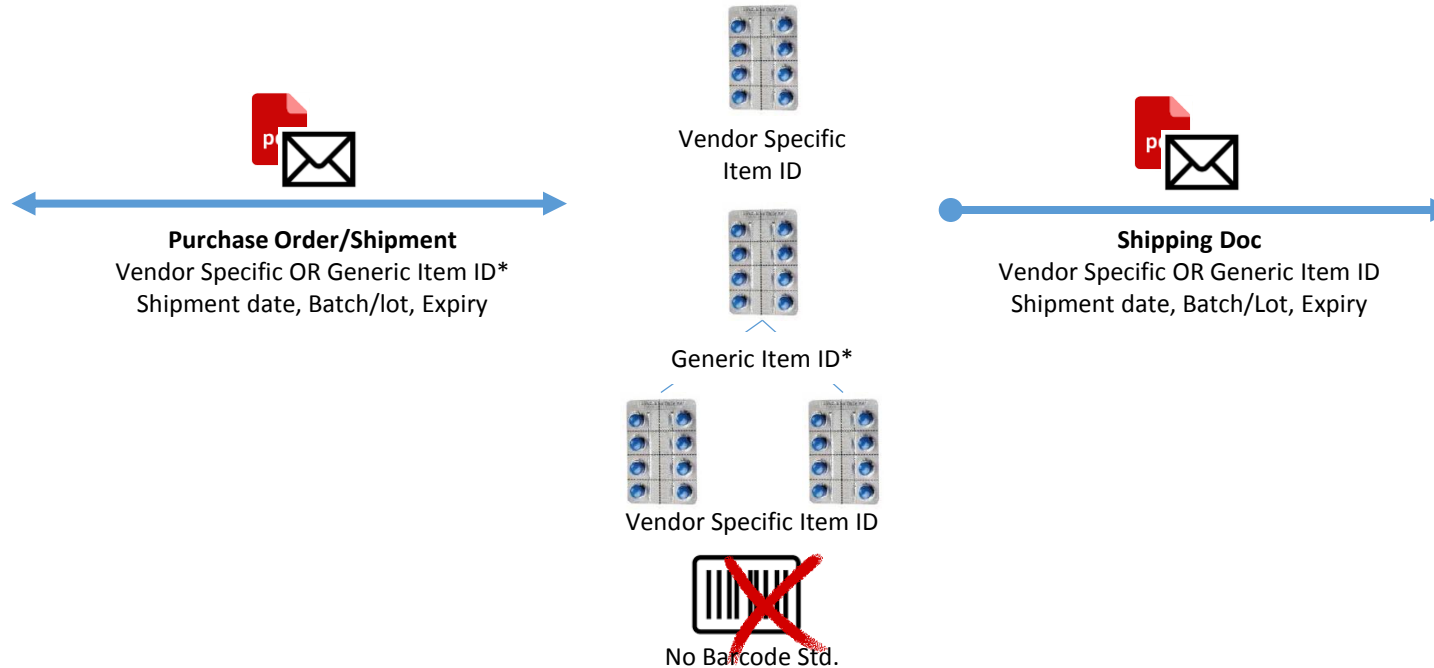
Vendor Specific Item ID

Purchase Order/Shipment
Vendor Specific OR Generic Item ID*
Shipment date, Batch/lot, Expiry

Generic Item ID*

Vendor Specific Item ID

No Barcode Std.

Shipping Doc
Vendor Specific OR Generic Item ID
Shipment date, Batch/Lot, Expiry